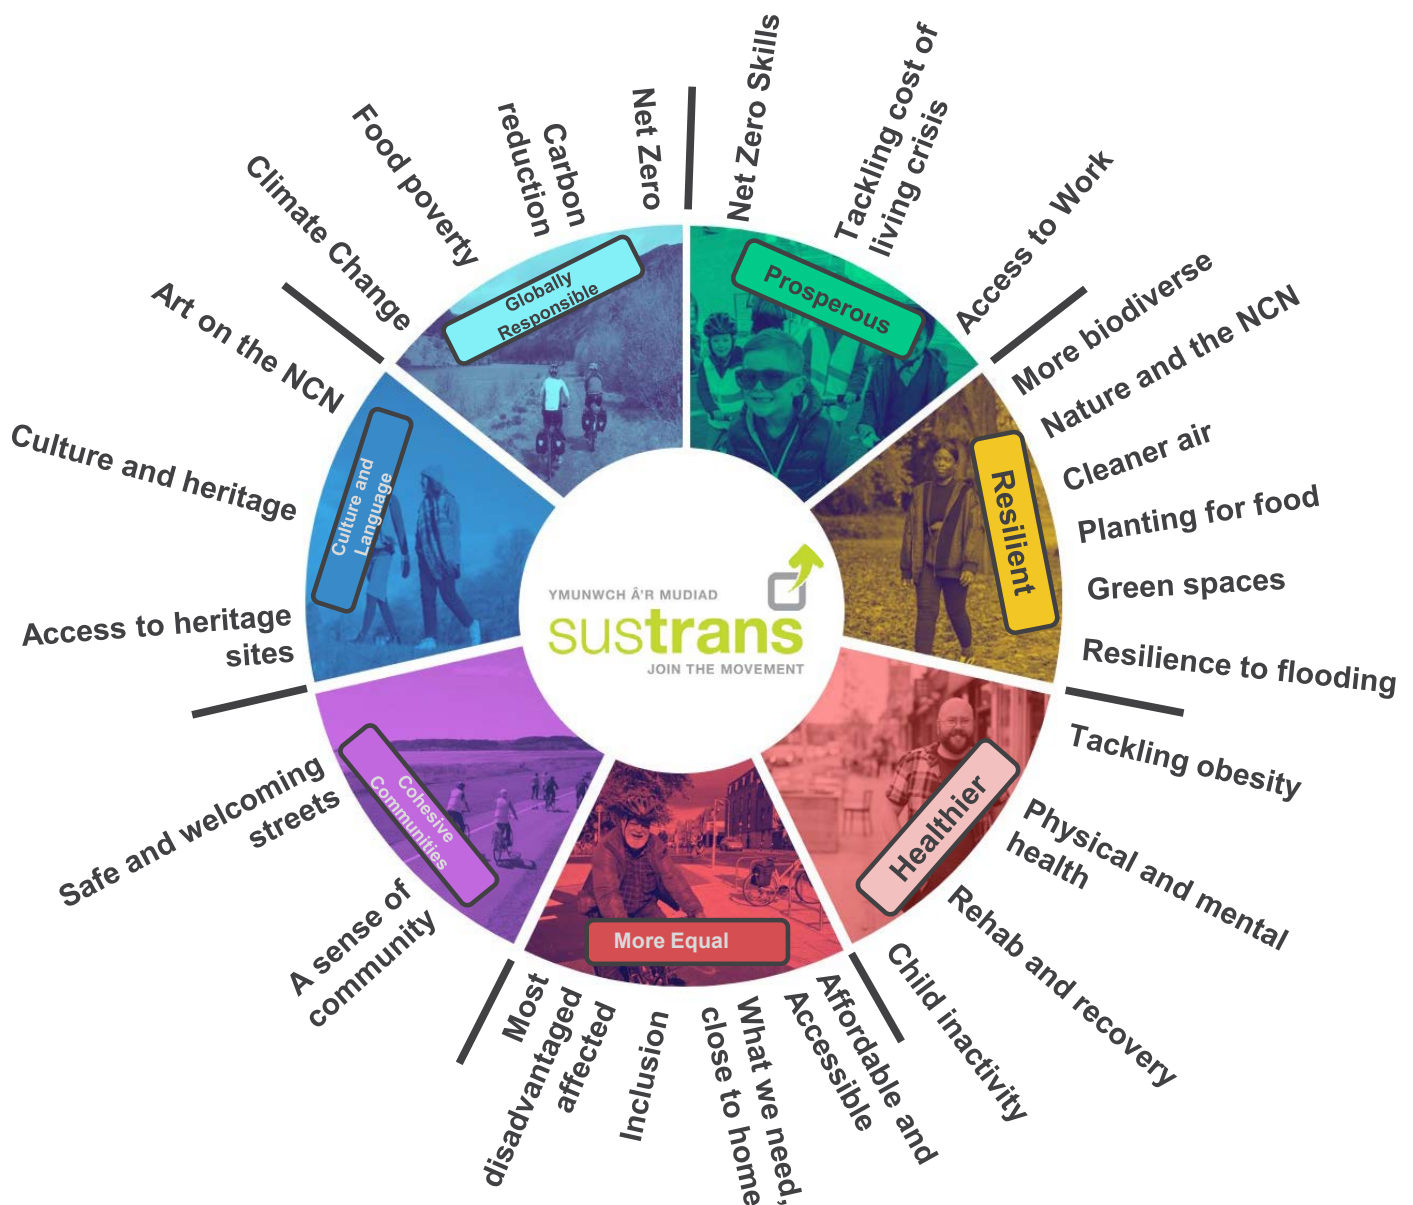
Prosperous

Net Zero Skills

Tackling cost of living crisis

Access to Work

Resilient

More biodiverse

Nature and the NCN

Cleaner air

Planting for food

Green spaces

Resilience to flooding

Healthier

Tackling obesity

Physical and mental health

Rehab and recovery

Child inactivity

More Equal

Affordable and Accessible

What we need, close to home

Inclusion

Most disadvantaged affected

Cohesive Communities

A sense of community

Safe and welcoming streets

Culture and Language

Access to heritage sites

Culture and heritage

Art on the NCN

Globally Responsible

Climate Change

Food poverty

Carbon reduction

Net Zero

YMUNWCH Â'R MUDIAD
sustrans
JOIN THE MOVEMENT